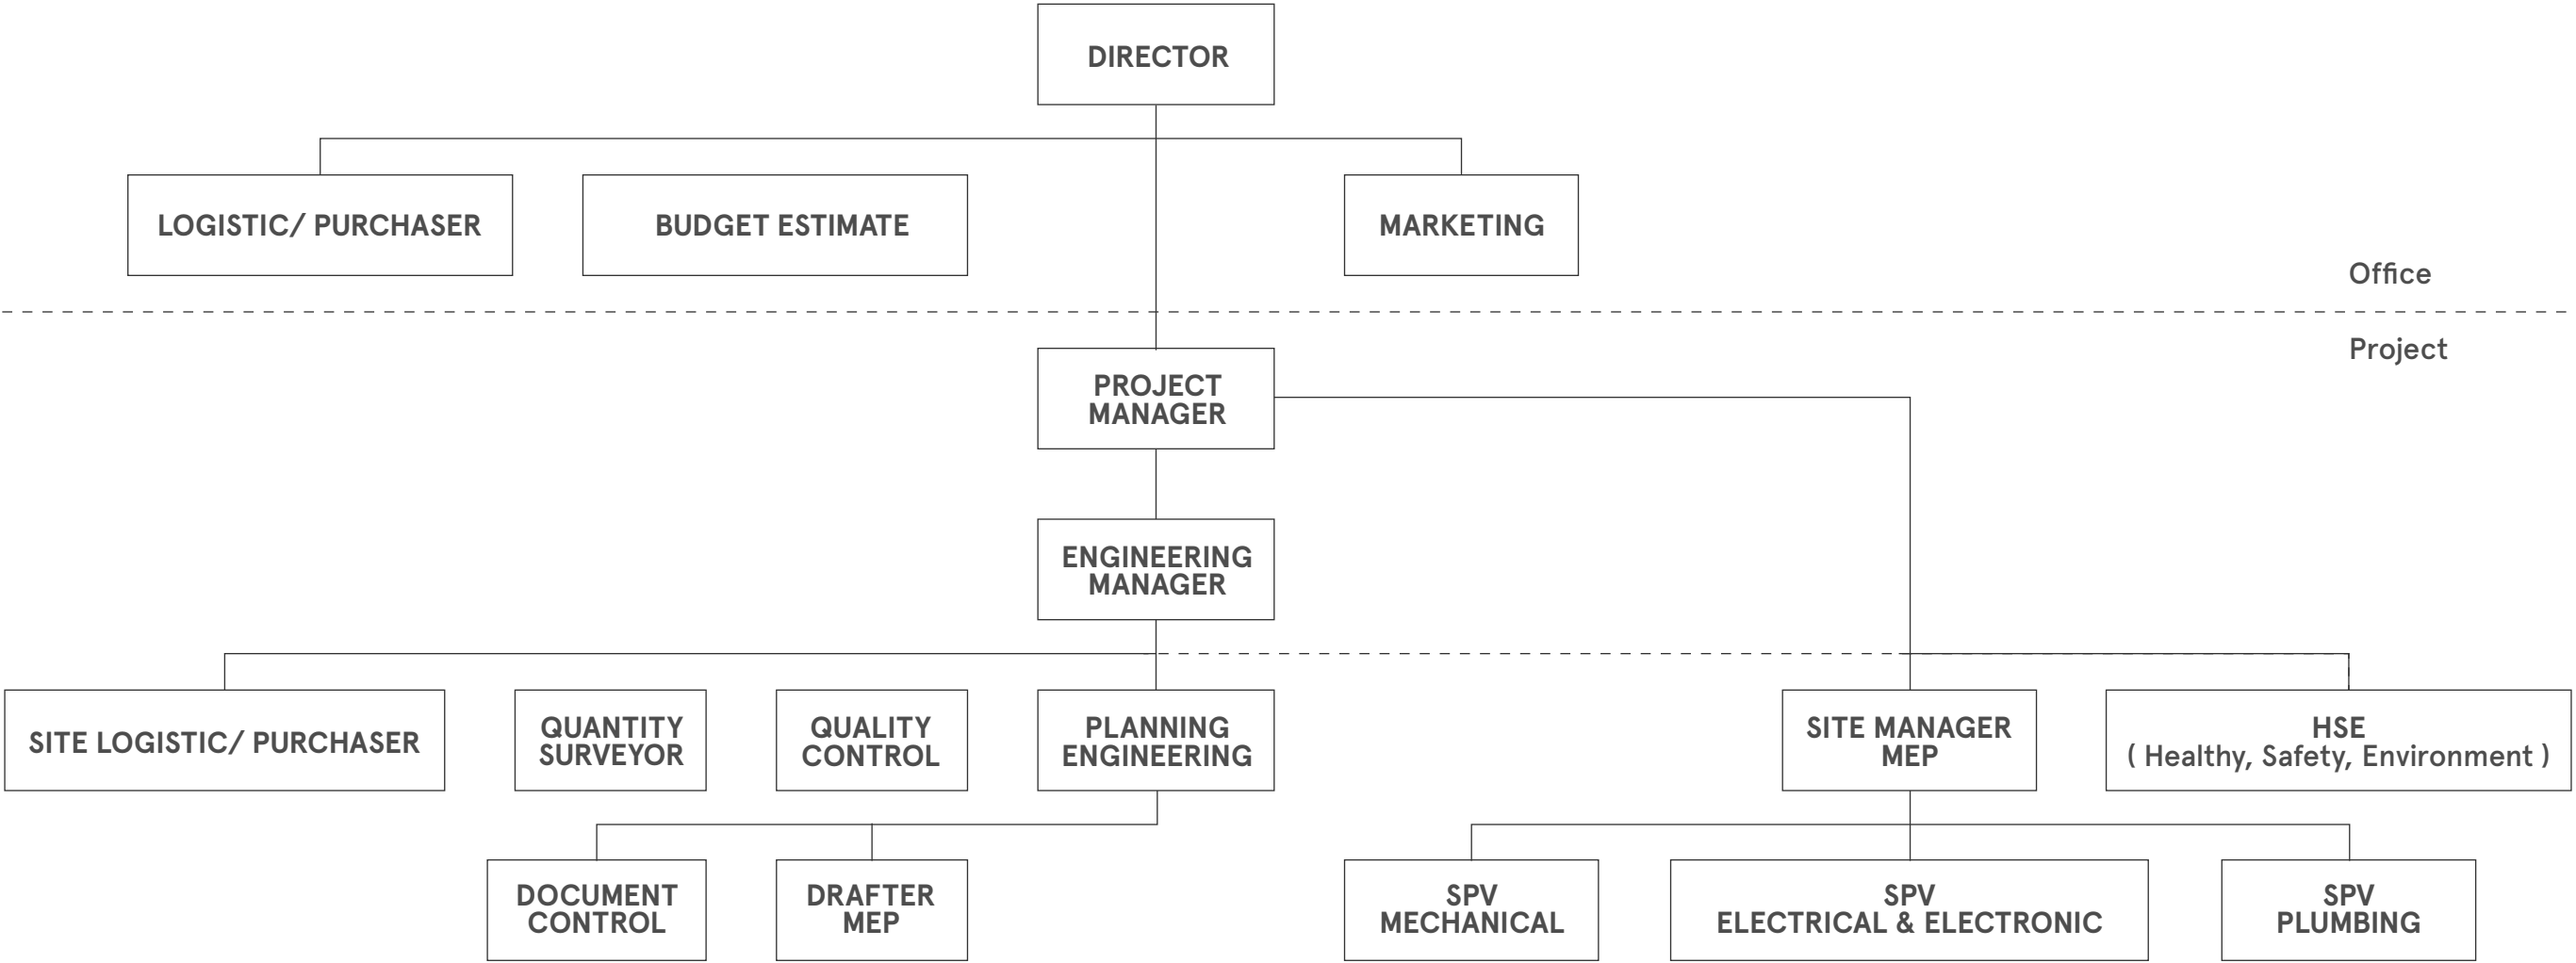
DIRECTOR

LOGISTIC/ PURCHASER

BUDGET ESTIMATE

MARKETING

Office

Project

PROJECT MANAGER

ENGINEERING MANAGER

SITE LOGISTIC/ PURCHASER

QUANTITY SURVEYOR

QUALITY CONTROL

PLANNING ENGINEERING

SITE MANAGER MEP

HSE ( Healthy, Safety, Environment )

DOCUMENT CONTROL

DRAFTER MEP

SPV MECHANICAL

SPV ELECTRICAL & ELECTRONIC

SPV PLUMBING